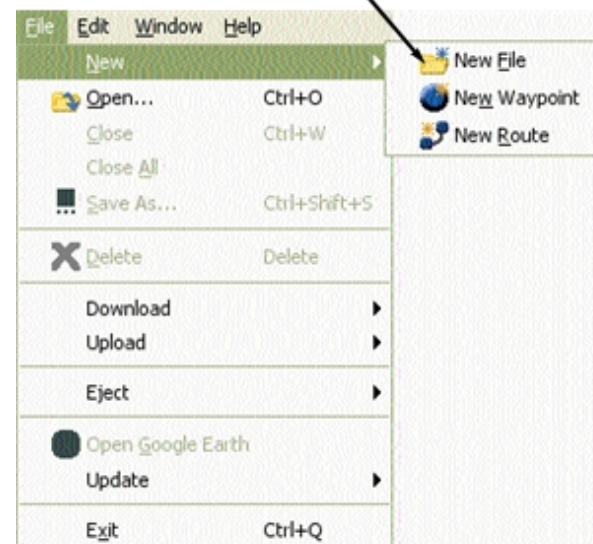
File Edit Window Help

New

Open... Ctrl+O

Close Ctrl+W

Close All

Save As... Ctrl+Shift+S

Delete Delete

Download

Upload

Eject

Open Google Earth

Update

Exit Ctrl+Q

New File

New Waypoint

New Route